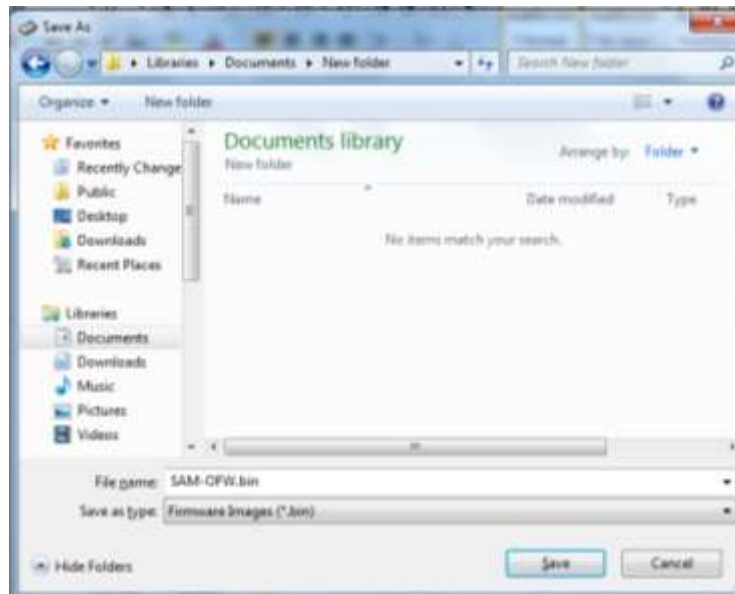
Save As

Libraries ▸ Documents ▸ New folder

Search New folder

Organize ▾ New folder

Favorites
Recently Change
Public
Desktop
Downloads
Recent Places

Libraries
Documents
Downloads
Music
Pictures
Videos

Documents library
New folder

Arrange by: Folder ▾

| Name | Date modified | Type |
|---|---|---|

No items match your search.

File name: SAM-OFW.bin
Save as type: Firmware Images (*.bin)

Hide Folders

Save
Cancel